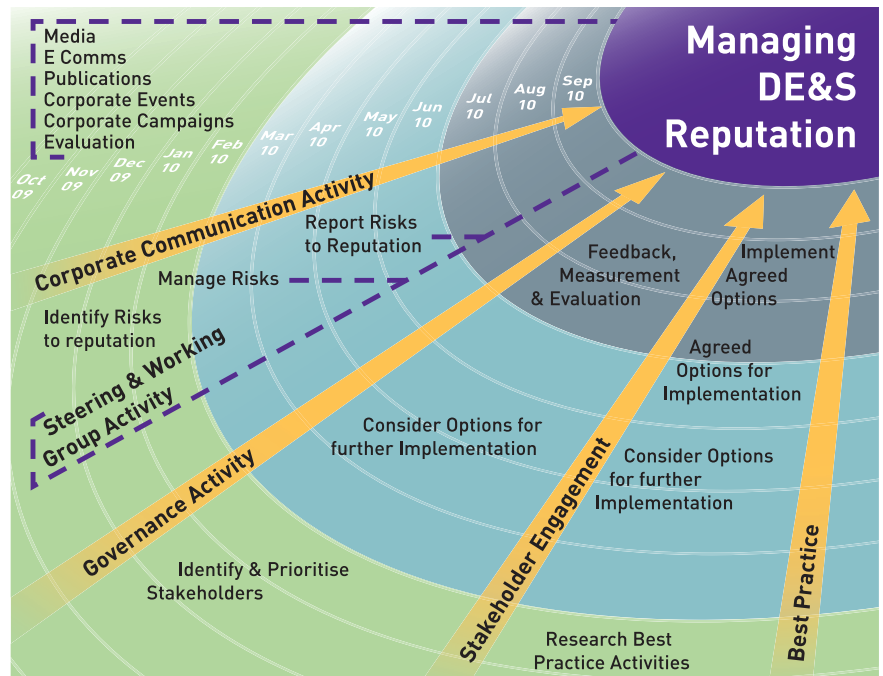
Media
E Comms
Publications
Corporate Events
Corporate Campaigns
Evaluation

Managing DE&S Reputation

Oct 09
Nov 09
Dec 09
Jan 10
Feb 10
Mar 10
Apr 10
May 10
Jun 10
Jul 10
Aug 10
Sep 10

Corporate Communication Activity

Report Risks to Reputation

Manage Risks

Identify Risks to reputation

Feedback, Measurement & Evaluation

Implement Agreed Options

Agreed Options for Implementation

Steering & Working Group Activity

Consider Options for further Implementation

Consider Options for further Implementation

Governance Activity

Stakeholder Engagement

Identify & Prioritise Stakeholders

Research Best Practice Activities

Best Practice